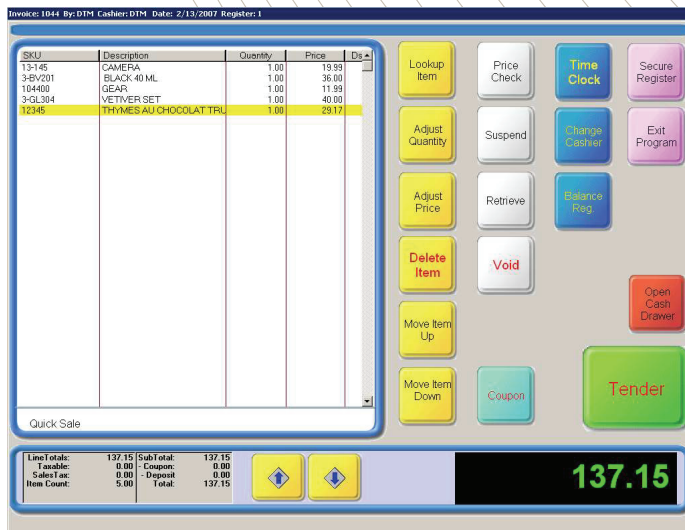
Invoice: 1044 By: DTM Cashier: DTM Date: 2/13/2007 Register: 1

| SKU | Description | Quantity | Price | Ds |
|---|---|---|---|---|
| 13-145 | CAMERA | 1.00 | 19.99 | |
| 3-BV201 | BLACK 40 ML | 1.00 | 36.00 | |
| 104400 | GEAR | 1.00 | 11.99 | |
| 3-GL304 | VETIVER SET | 1.00 | 40.00 | |
| 12345 | THYMES AU CHOCOLAT TRU | 1.00 | 29.17 | |

Quick Sale

Lookup Item

Price Check

Time Clock

Secure Register

Adjust Quantity

Suspend

Change Cashier

Exit Program

Adjust Price

Retrieve

Balance Reg

Delete Item

Void

Open Cash Drawer

Move Item Up

Move Item Down

Coupon

Tender

| | | | |
|---|---|---|---|
| LineTotals: | 137.15 | SubTotal: | 137.15 |
| Taxable: | 0.00 | - Coupon: | 0.00 |
| SalesTax: | 0.00 | - Deposit | 0.00 |
| Item Count: | 5.00 | Total: | 137.15 |

137.15